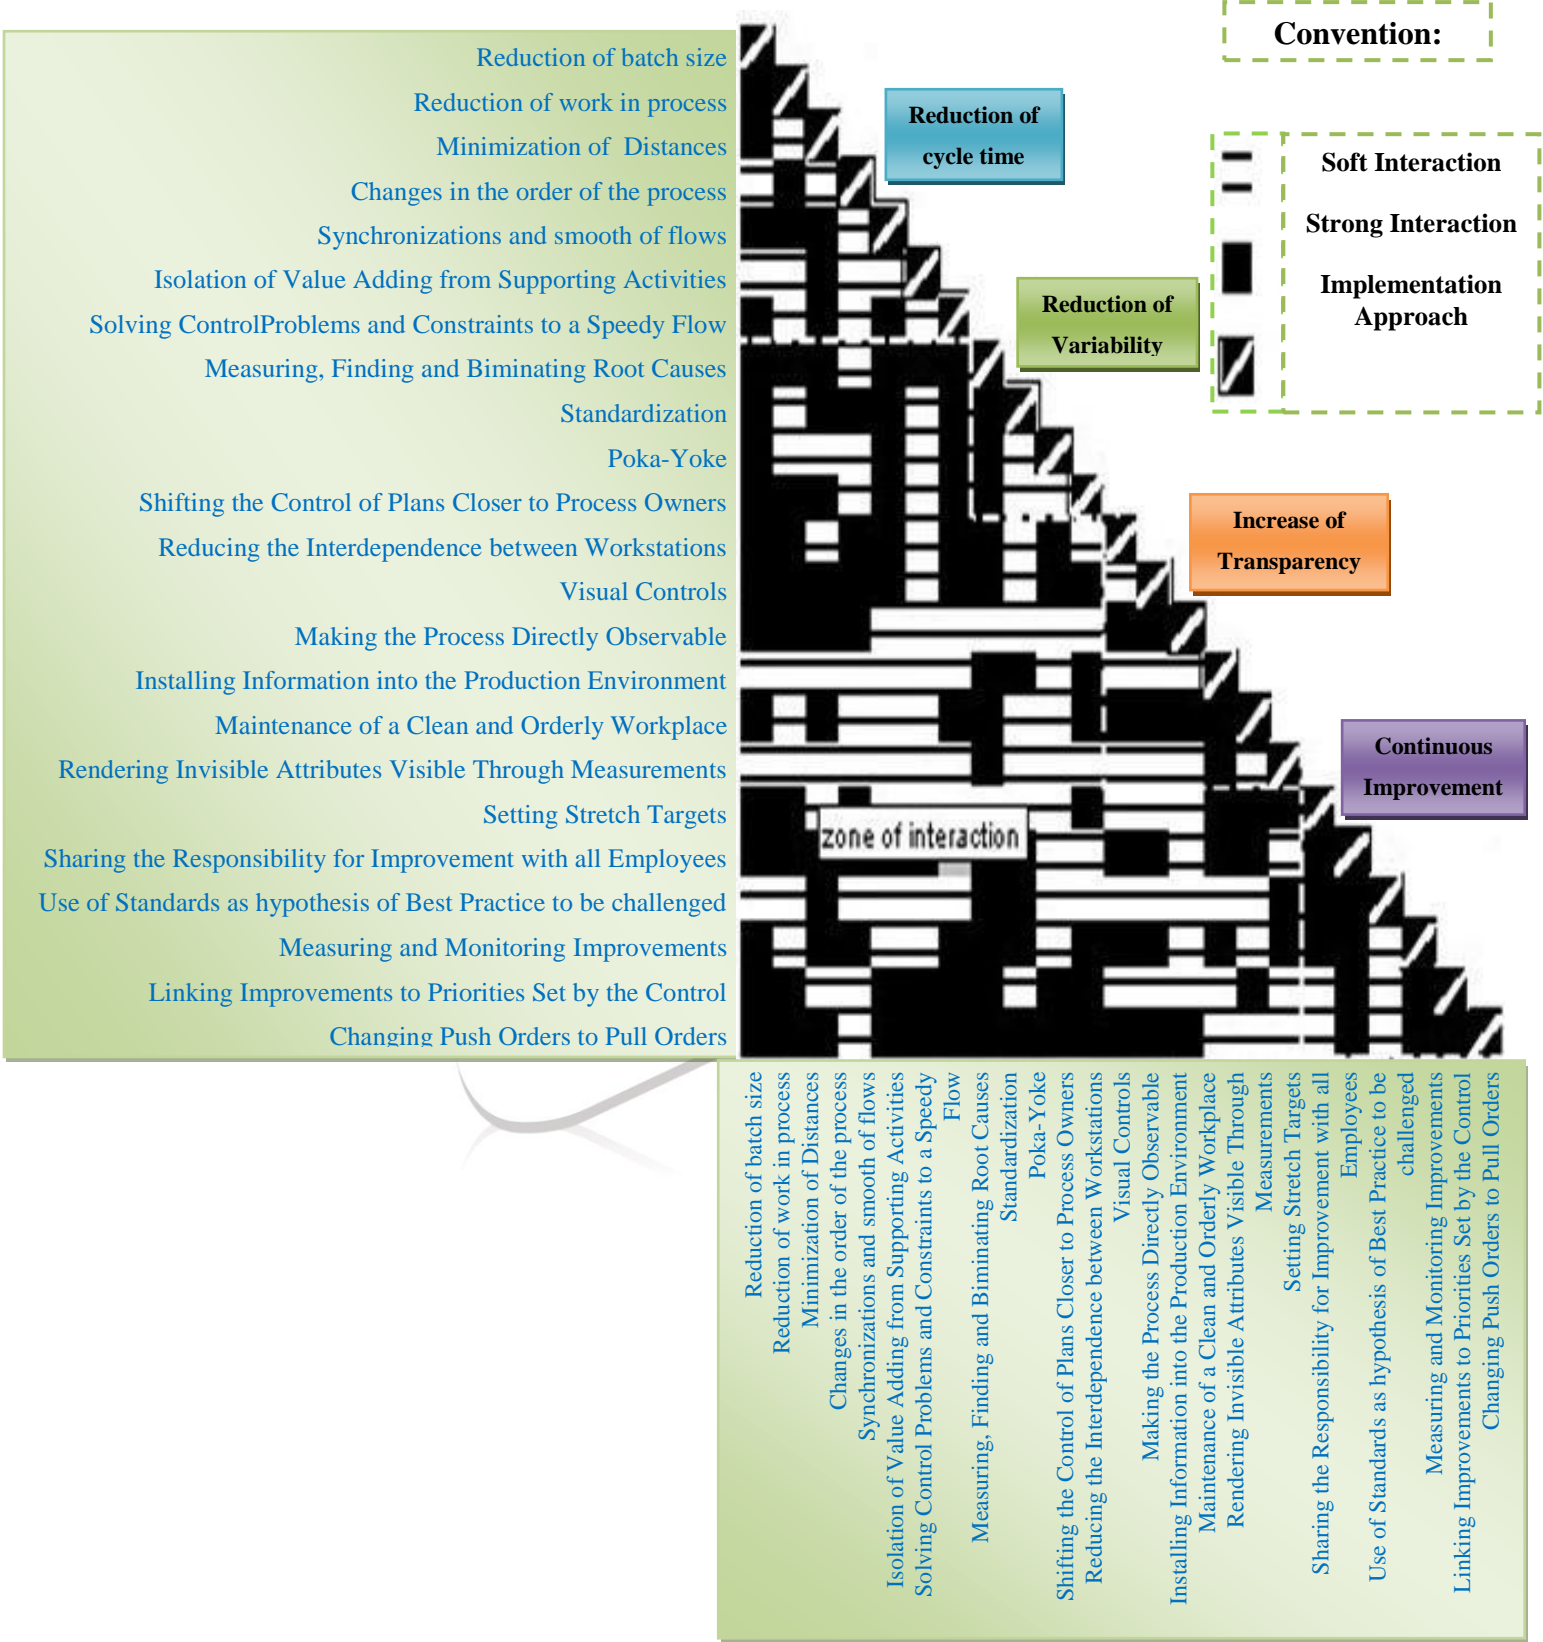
Reduction of batch size
Reduction of work in process
Minimization of Distances
Changes in the order of the process
Synchronizations and smooth of flows
Isolation of Value Adding from Supporting Activities
Solving ControlProblems and Constraints to a Speedy Flow
Measuring, Finding and Biminating Root Causes
Standardization
Poka-Yoke
Shifting the Control of Plans Closer to Process Owners
Reducing the Interdependence between Workstations
Visual Controls
Making the Process Directly Observable
Installing Information into the Production Environment
Maintenance of a Clean and Orderly Workplace
Rendering Invisible Attributes Visible Through Measurements
Setting Stretch Targets
Sharing the Responsibility for Improvement with all Employees
Use of Standards as hypothesis of Best Practice to be challenged
Measuring and Monitoring Improvements
Linking Improvements to Priorities Set by the Control
Changing Push Orders to Pull Orders

Convention:

Soft Interaction
Strong Interaction
Implementation Approach

Reduction of cycle time

Reduction of Variability

Increase of Transparency

Continuous Improvement

zone of interaction

Reduction of batch size
Reduction of work in process
Minimization of Distances
Changes in the order of the process
Synchronizations and smooth of flows
Isolation of Value Adding from Supporting Activities
Solving Control Problems and Constraints to a Speedy Flow
Measuring, Finding and Biminating Root Causes
Standardization
Poka-Yoke
Shifting the Control of Plans Closer to Process Owners
Reducing the Interdependence between Workstations
Visual Controls
Making the Process Directly Observable
Installing Information into the Production Environment
Maintenance of a Clean and Orderly Workplace
Rendering Invisible Attributes Visible Through Measurements
Setting Stretch Targets
Sharing the Responsibility for Improvement with all Employees
Use of Standards as hypothesis of Best Practice to be challenged
Measuring and Monitoring Improvements
Linking Improvements to Priorities Set by the Control
Changing Push Orders to Pull Orders